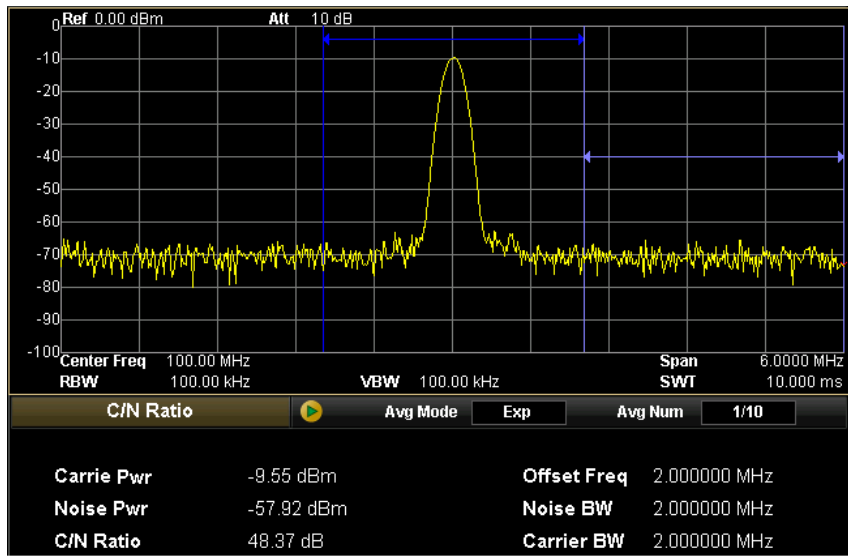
Ref 0.00 dBm
Att 10 dB

0
-10
-20
-30
-40
-50
-60
-70
-80
-90
-100

Center Freq 100.00 MHz
RBW 100.00 kHz
VBW 100.00 kHz
Span 6.0000 MHz
SWT 10.000 ms

C/N Ratio
Avg Mode Exp
Avg Num 1/10

Carrie Pwr -9.55 dBm
Noise Pwr -57.92 dBm
C/N Ratio 48.37 dB
Offset Freq 2.000000 MHz
Noise BW 2.000000 MHz
Carrier BW 2.000000 MHz